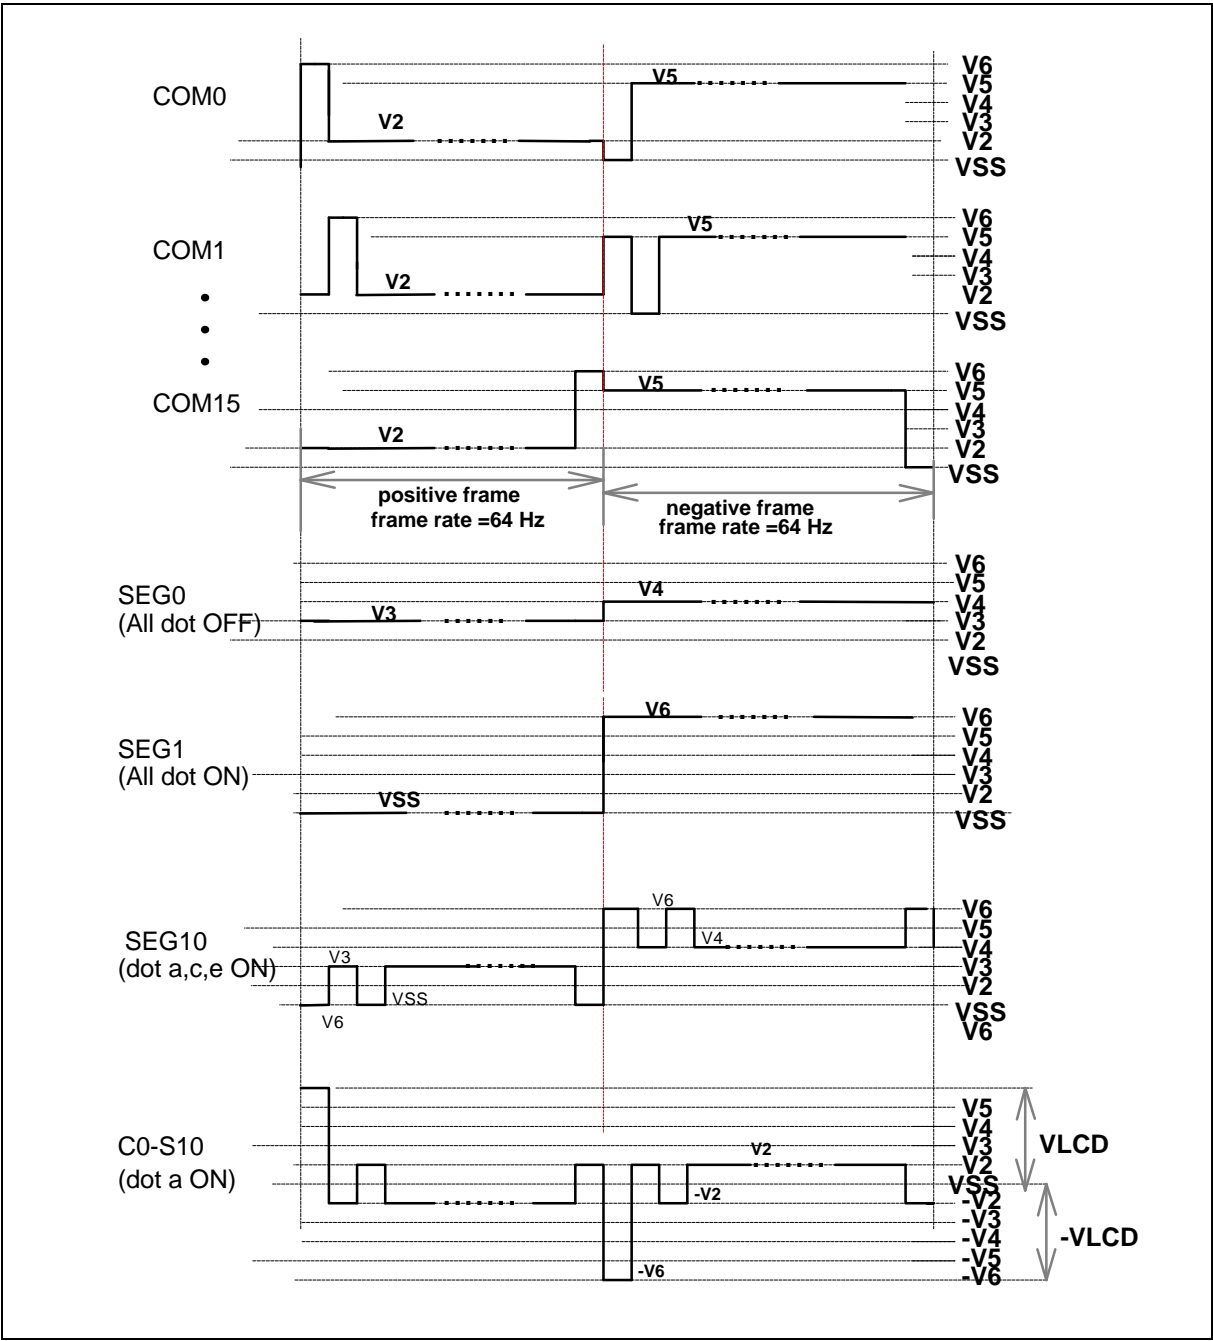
COM0
V2
V5
V6
V5
V4
V3
V2
VSS

COM1
V2
V5
V6
V5
V4
V3
V2
VSS

COM15
V2
V5
V6
V5
V4
V3
V2
VSS

positive frame
frame rate =64 Hz
negative frame
frame rate =64 Hz

SEG0
(All dot OFF)
V3
V4
V6
V5
V4
V3
V2
VSS

SEG1
(All dot ON)
VSS
V6
V6
V5
V4
V3
V2
VSS

SEG10
(dot a,c,e ON)
V3
VSS
V6
V6
V4
V6
V5
V4
V3
V2
VSS
V6

C0-S10
(dot a ON)
-V6
-V2
V2
V5
V4
V3
V2
VSS
-V2
-V3
-V4
-V5
-V6
VLCD
-VLCD